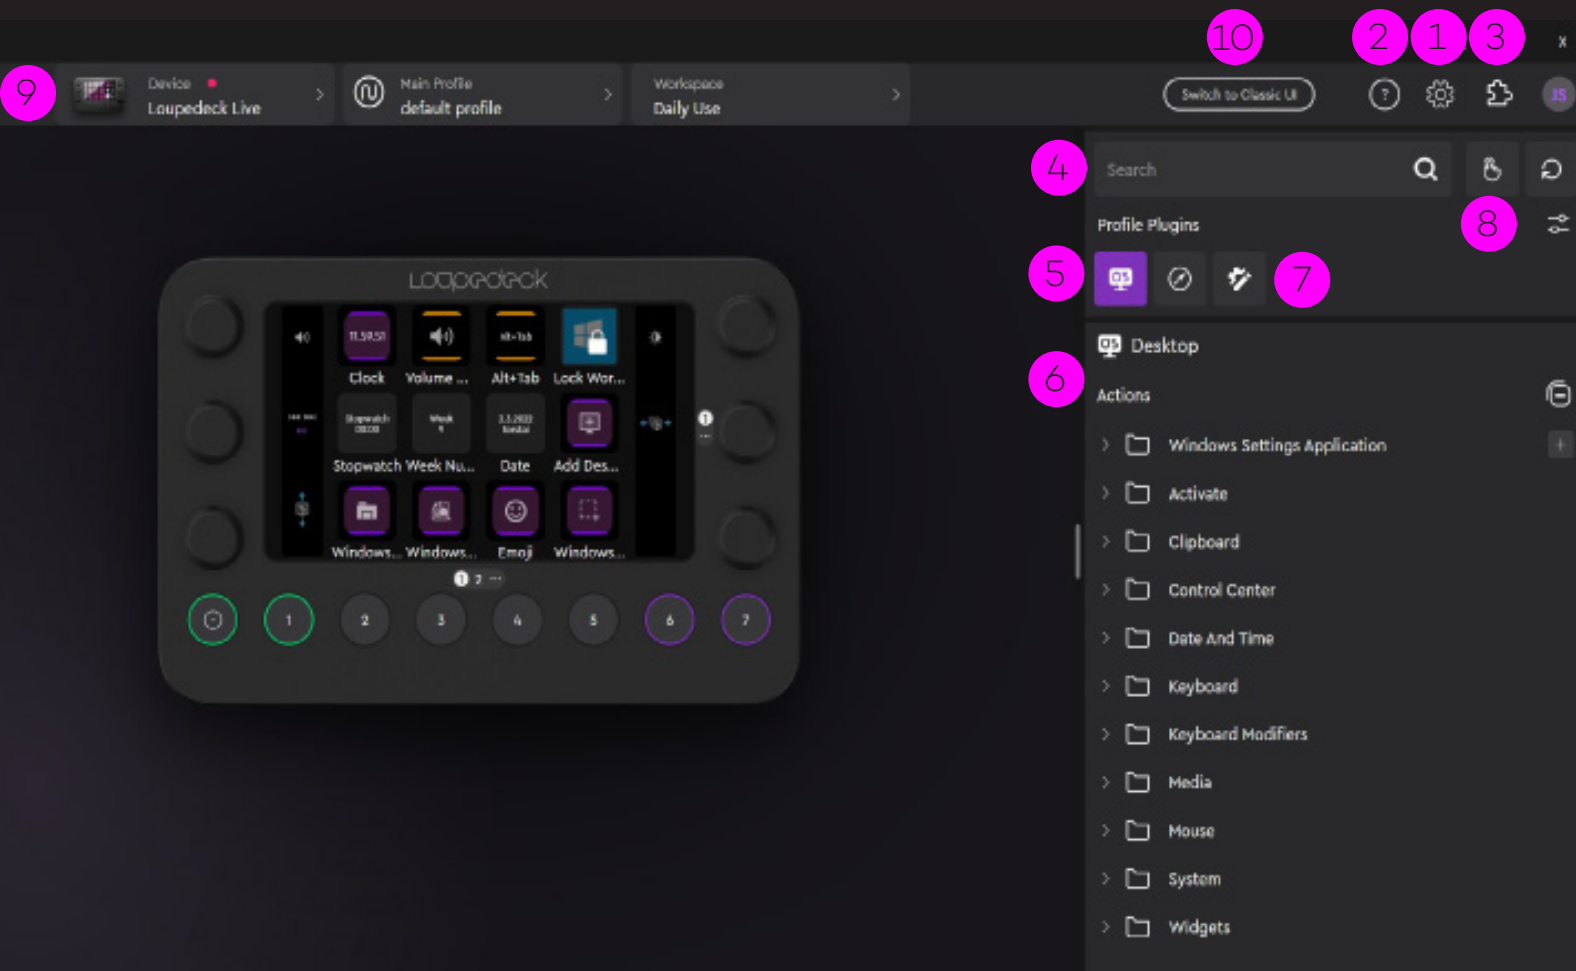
10 2 1 3

x

9 Device Loupedeck Live

Main Profile default profile

Workspace Daily Use

Switch to Classic UI

JS

4 Search

8

Profile Plugins

5 7

Loupedeck

11:59:51 Clock

Volume ...

Alt+Tab Alt+Tab

Lock Wor...

Stopwatch Week Nu... Date Add Des...

Windows... Windows... Emoji Windows...

1 2 ...

1 2 3 4 5 6 7

Desktop

6 Actions

Windows Settings Application

Activate

Clipboard

Control Center

Date And Time

Keyboard

Keyboard Modifiers

Media

Mouse

System

Widgets